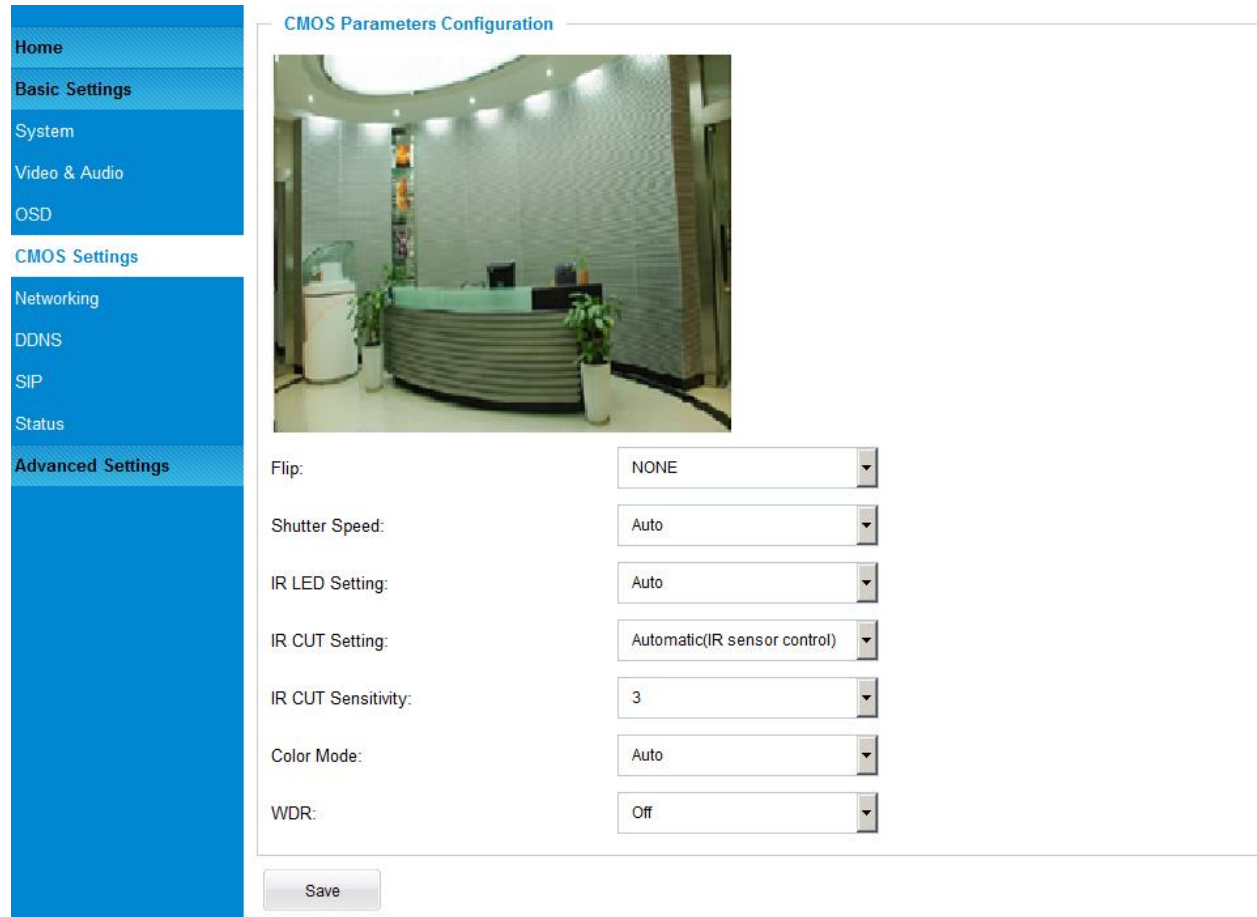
Home
Basic Settings
System
Video & Audio
OSD
CMOS Settings
Networking
DDNS
SIP
Status
Advanced Settings

CMOS Parameters Configuration

Flip: NONE

Shutter Speed: Auto

IR LED Setting: Auto

IR CUT Setting: Automatic(IR sensor control)

IR CUT Sensitivity: 3

Color Mode: Auto

WDR: Off

Save